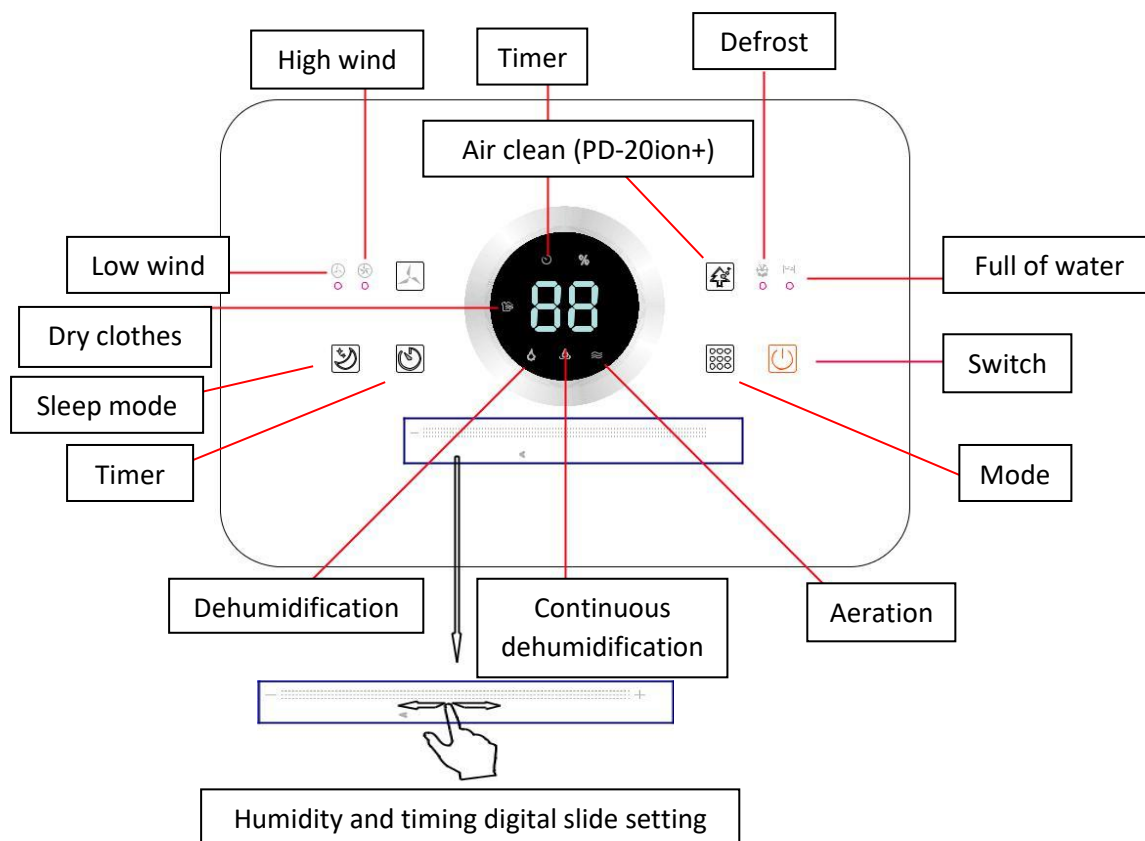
High wind

Timer

Defrost

Air clean (PD-20ion+)

Low wind

%

88

Full of water

Dry clothes

Switch

Sleep mode

Timer

Mode

Dehumidification

Continuous dehumidification

Aeration

Humidity and timing digital slide setting